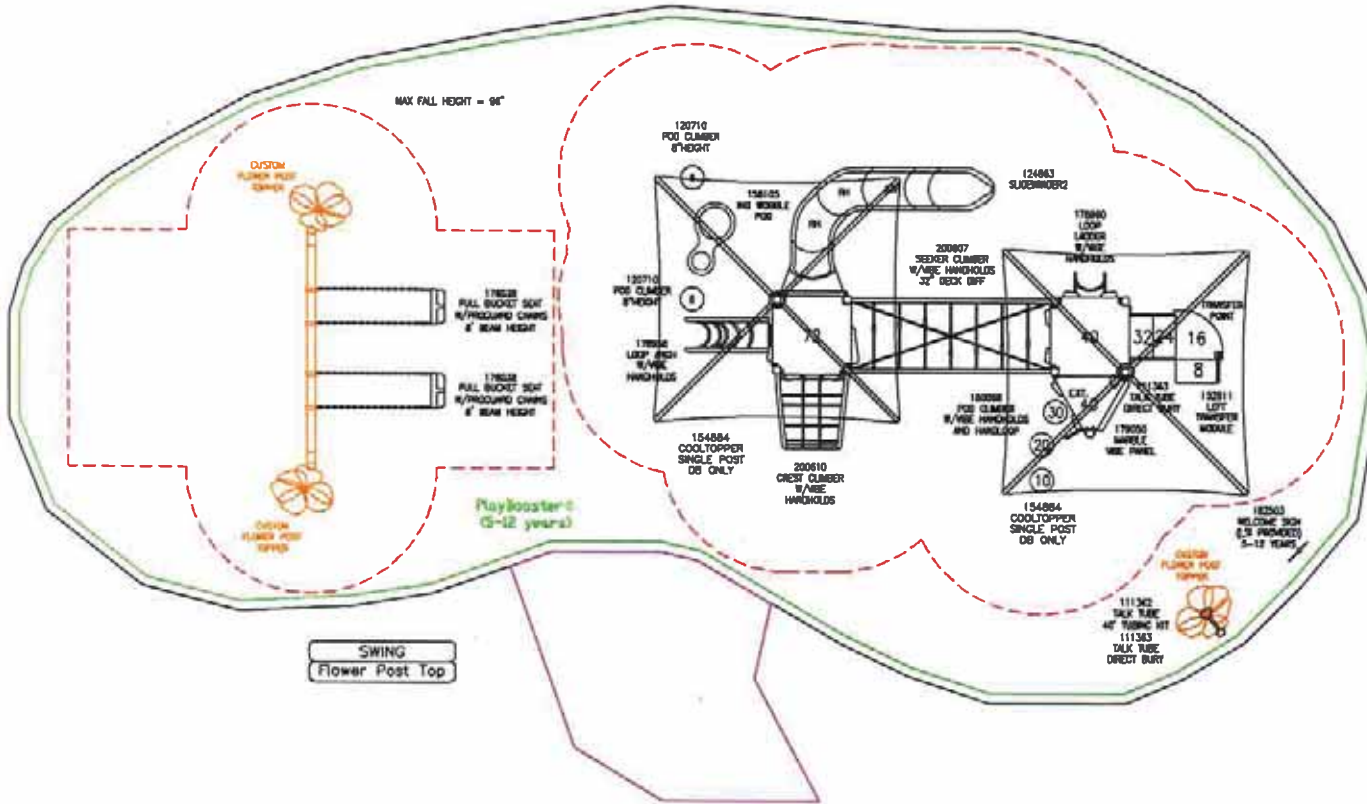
MAX FALL HEIGHT = 96"

CUSTOM FLOWER POST TOPPER

178528 FULL BUCKET SEAT W/PROGUARD CHAINS 8' BEAM HEIGHT

178528 FULL BUCKET SEAT W/PROGUARD CHAINS 8' BEAM HEIGHT

CUSTOM FLOWER POST TOPPER

120710 POD CLIMBER 8"HEIGHT

158105 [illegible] WOBBLE POD

124863 SLIDEWINDER2

120710 POD CLIMBER 8"HEIGHT

178558 LOOP ARCH W/VIBE HANDHOLDS

70

200807 SEEKER CLIMBER W/VIBE HANDHOLDS 32" DECK OFF

178980 LOOP LADDER W/VIBE HANDHOLDS

40

32

24

16

8

TRANSFER POINT

EXT. 40

111343 TALK TUBE DIRECT BURY

152811 LIFT TRANSFER MODULE

180058 POD CLIMBER W/VIBE HANDHOLDS AND HANDLOOP

30

20

10

179050 MARBLE VIBE PANEL

154884 COOLTOPPER SINGLE POST DB ONLY

200610 CREST CLIMBER W/VIBE HANDHOLDS

154884 COOLTOPPER SINGLE POST DB ONLY

PlayBooster® (5-12 years)

182503 WELCOME SIGN (LSI PROVIDED) 5-12 YEARS

CUSTOM FLOWER POST TOPPER

111342 TALK TUBE 40' TUBING KIT

111343 TALK TUBE DIRECT BURY

SWING

Flower Post Top